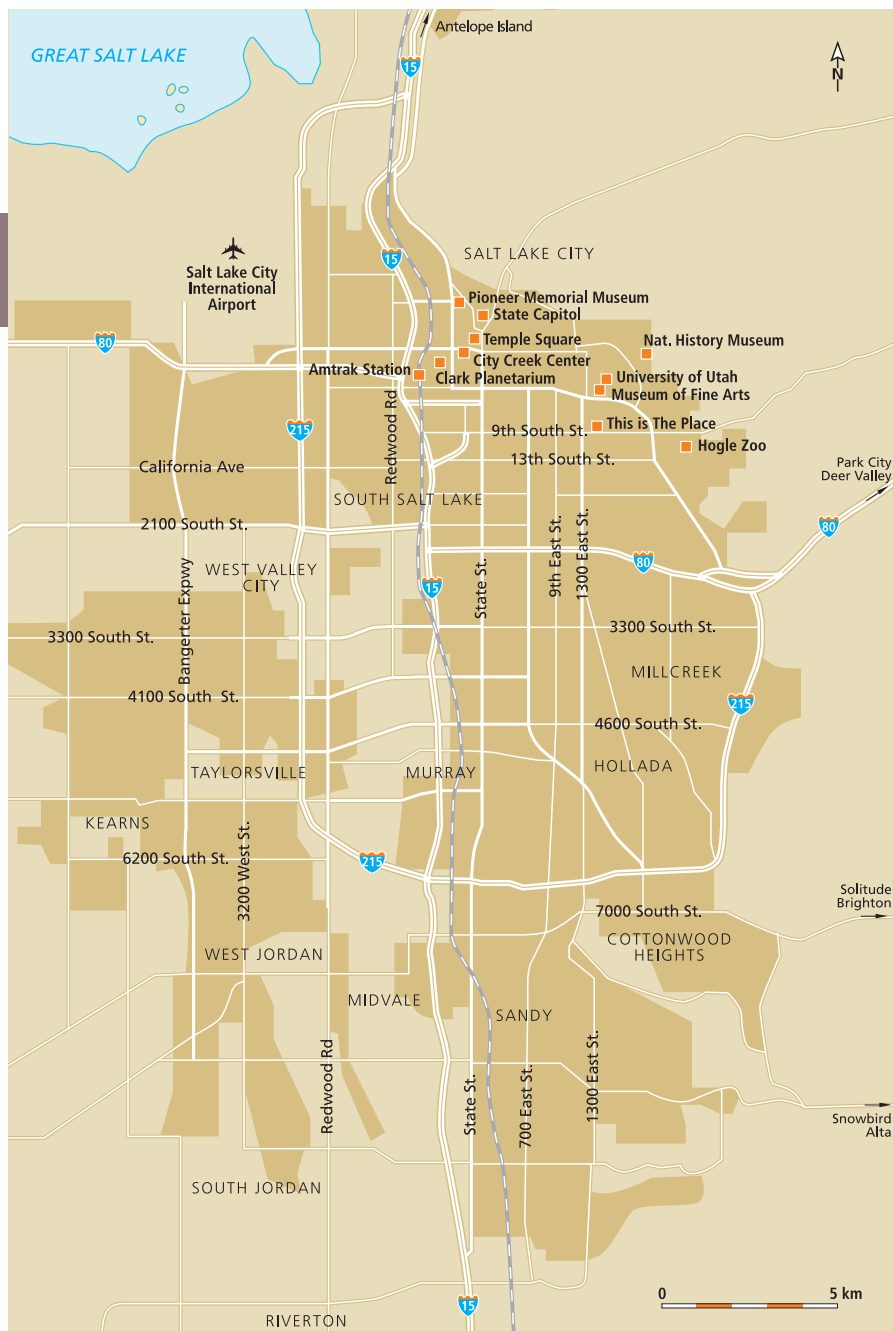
Antelope Island
GREAT SALT LAKE
15
N
SALT LAKE CITY
15
Salt Lake City International Airport
Pioneer Memorial Museum
State Capitol
80
Temple Square
Nat. History Museum
City Creek Center
Amtrak Station
Clark Planetarium
University of Utah
Museum of Fine Arts
215
Redwood Rd
9th South St.
This is The Place
Hogle Zoo
13th South St.
California Ave
Park City
Deer Valley
SOUTH SALT LAKE
80
2100 South St.
9th East St.
1300 East St.
WEST VALLEY CITY
80
State St.
15
Bangerter Expwy
3300 South St.
3300 South St.
MILLCREEK
4100 South St.
215
4600 South St.
TAYLORSVILLE
MURRAY
HOLLADA
KEARNS
6200 South St.
215
3200 West St.
Solitude
Brighton
7000 South St.
COTTONWOOD HEIGHTS
WEST JORDAN
MIDVALE
SANDY
1300 East St.
700 East St.
Snowbird
Alta
Redwood Rd
State St.
SOUTH JORDAN
0
5 km
15
RIVERTON